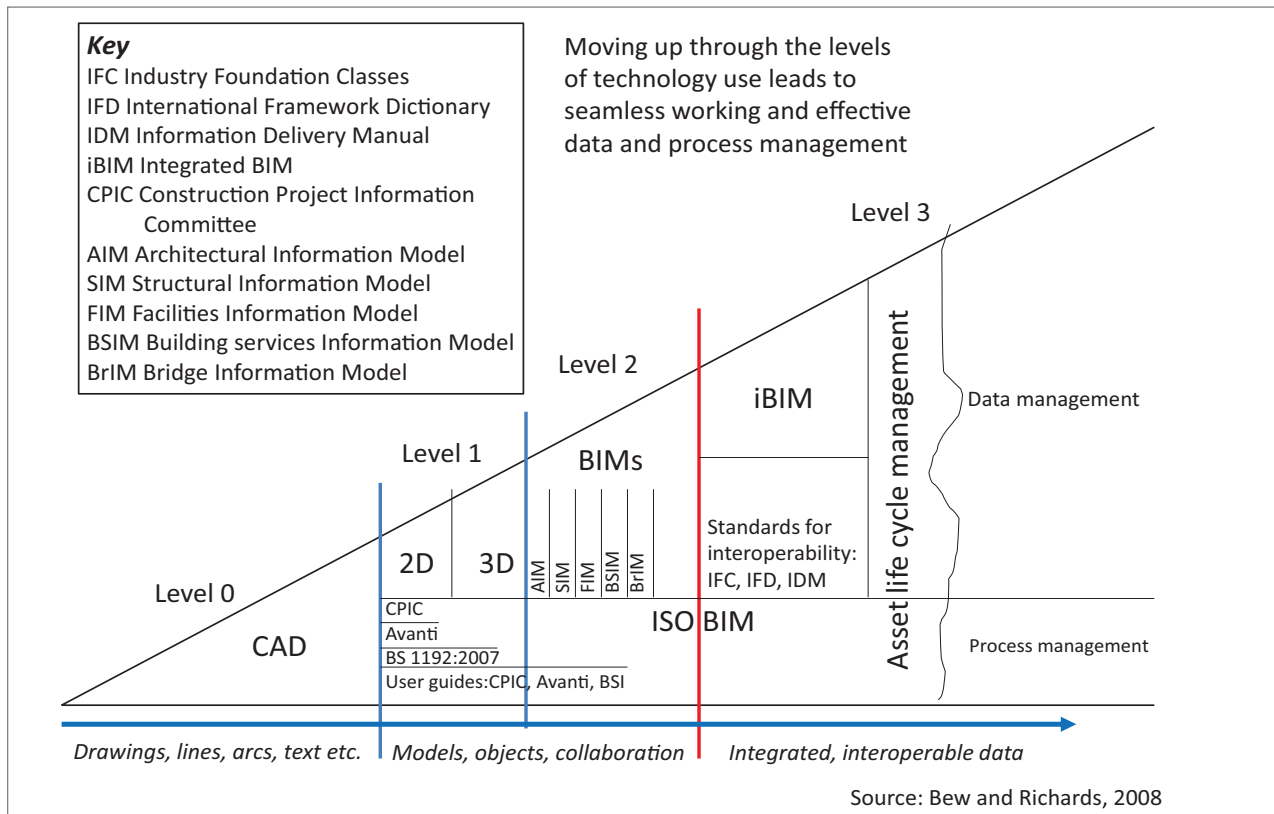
**Key**
IFC Industry Foundation Classes
IFD International Framework Dictionary
IDM Information Delivery Manual
iBIM Integrated BIM
CPIC Construction Project Information Committee
AIM Architectural Information Model
SIM Structural Information Model
FIM Facilities Information Model
BSIM Building services Information Model
BrIM Bridge Information Model

Moving up through the levels of technology use leads to seamless working and effective data and process management

Level 3

Level 2

Level 1

Level 0

iBIM

BIMs

2D

3D

AIM
SIM
FIM
BSIM
BrIM

Standards for interoperability: IFC, IFD, IDM

Asset life cycle management

Data management

CAD

CPIC
Avanti
BS 1192:2007
User guides:CPIC, Avanti, BSI

ISO BIM

Process management

*Drawings, lines, arcs, text etc.* *Models, objects, collaboration* *Integrated, interoperable data*

Source: Bew and Richards, 2008